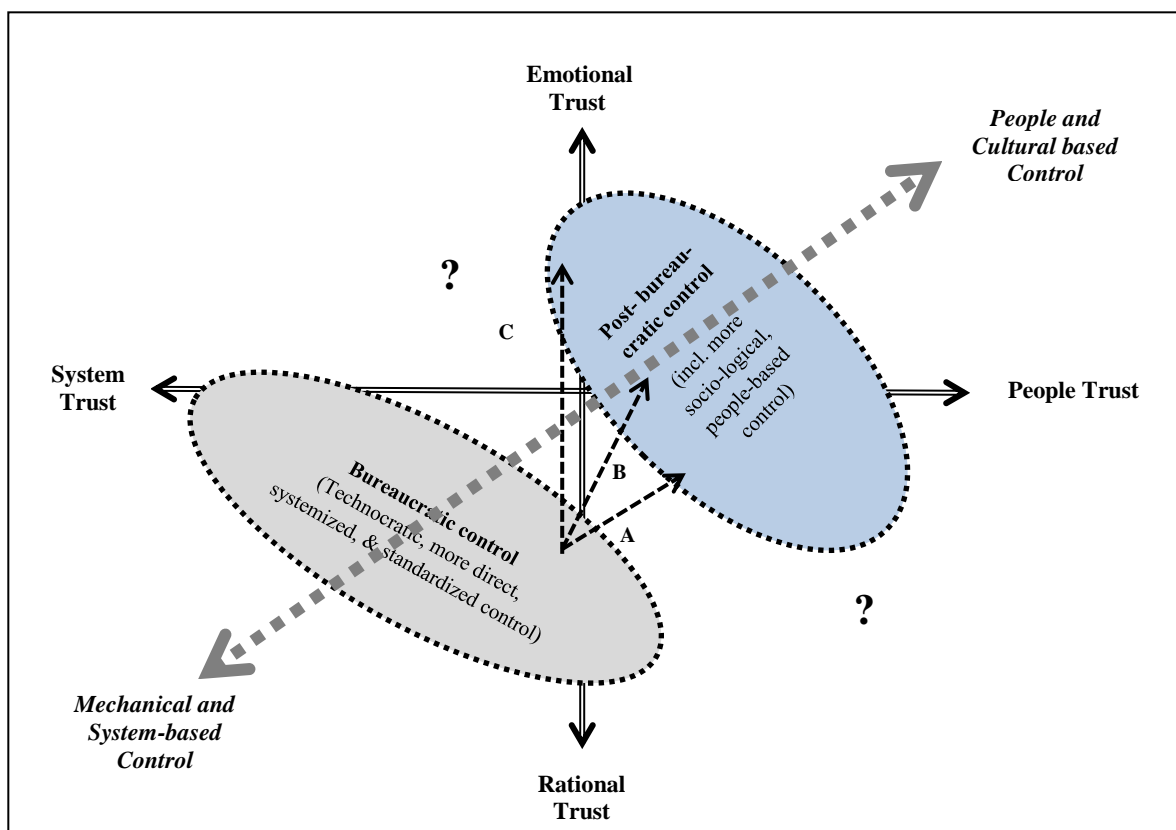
Emotional Trust

People and Cultural based Control

?

C

Post- bureaucratic control (incl. more socio-logical, people-based control)

System Trust

People Trust

Bureaucratic control (Technocratic, more direct, systemized, & standardized control)

B

A

?

Mechanical and System-based Control

Rational Trust